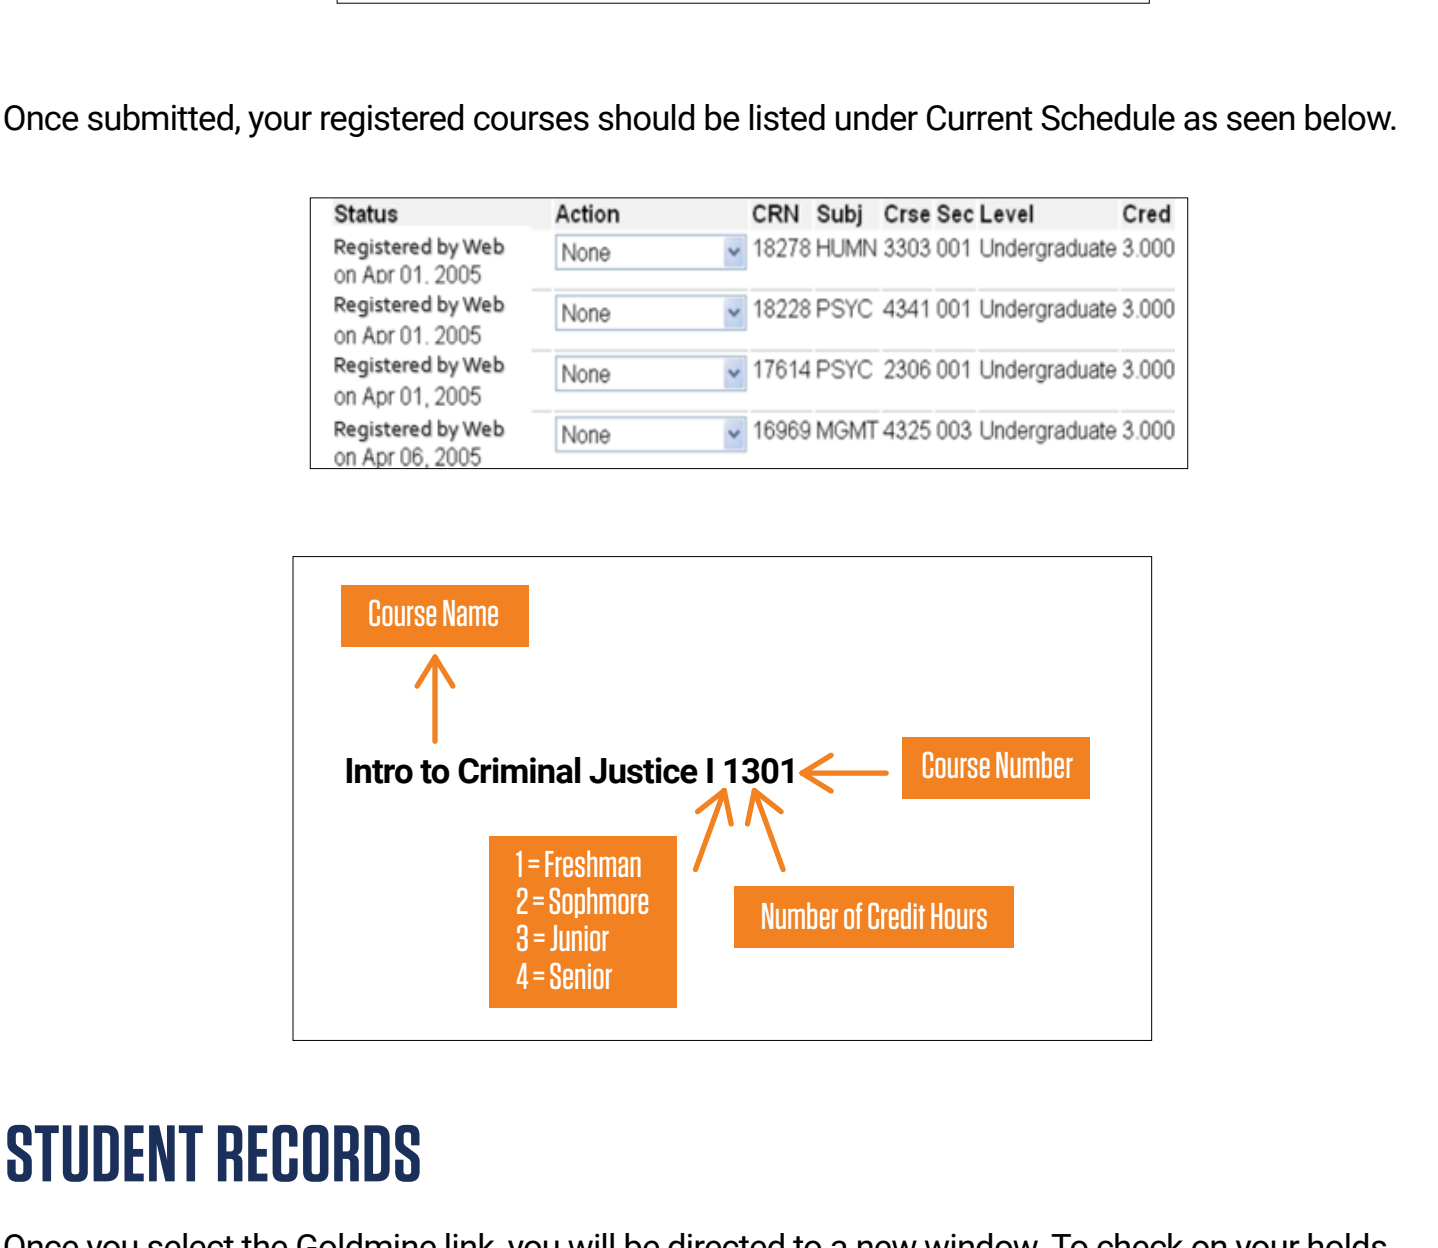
Once submitted, your registered courses should be listed under Current Schedule as seen below.

| Status | Action | CRN | Subj | Crse | Sec | Level | Cred |
|---|---|---|---|---|---|---|---|
| Registered by Web on Apr 01, 2005 | None | 18278 | HUMN | 3303 | 001 | Undergraduate | 3.000 |
| Registered by Web on Apr 01, 2005 | None | 18228 | PSYC | 4341 | 001 | Undergraduate | 3.000 |
| Registered by Web on Apr 01, 2005 | None | 17614 | PSYC | 2306 | 001 | Undergraduate | 3.000 |
| Registered by Web on Apr 06, 2005 | None | 16969 | MGMT | 4325 | 003 | Undergraduate | 3.000 |

Course Name

Intro to Criminal Justice I 1301

Course Number

1 = Freshman
2 = Sophmore
3 = Junior
4 = Senior

Number of Credit Hours

STUDENT RECORDS

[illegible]